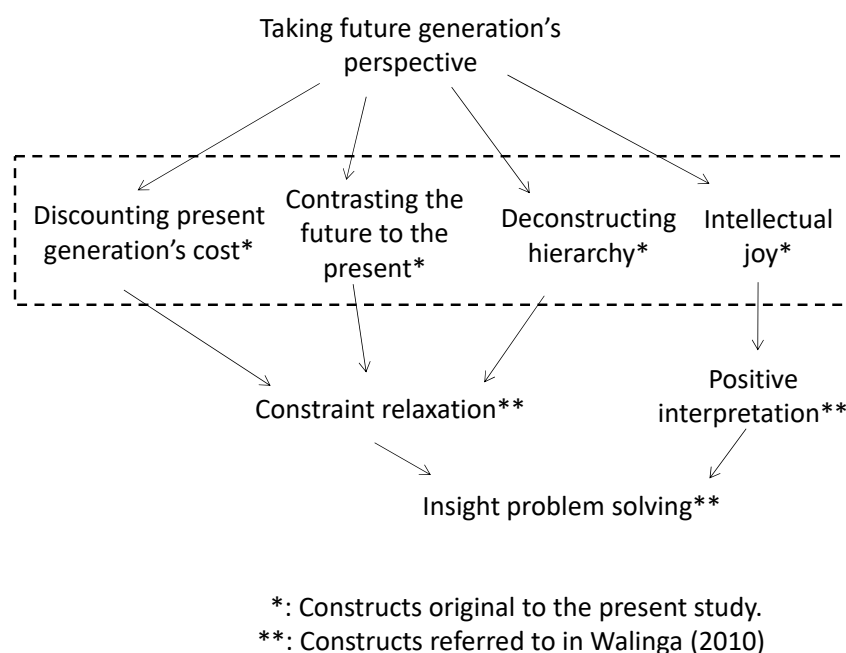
Taking future generation's perspective

Discounting present generation's cost*

Contrasting the future to the present*

Deconstructing hierarchy*

Intellectual joy*

Positive interpretation**

Constraint relaxation**

Insight problem solving**

*: Constructs original to the present study.
**: Constructs referred to in Walinga (2010)